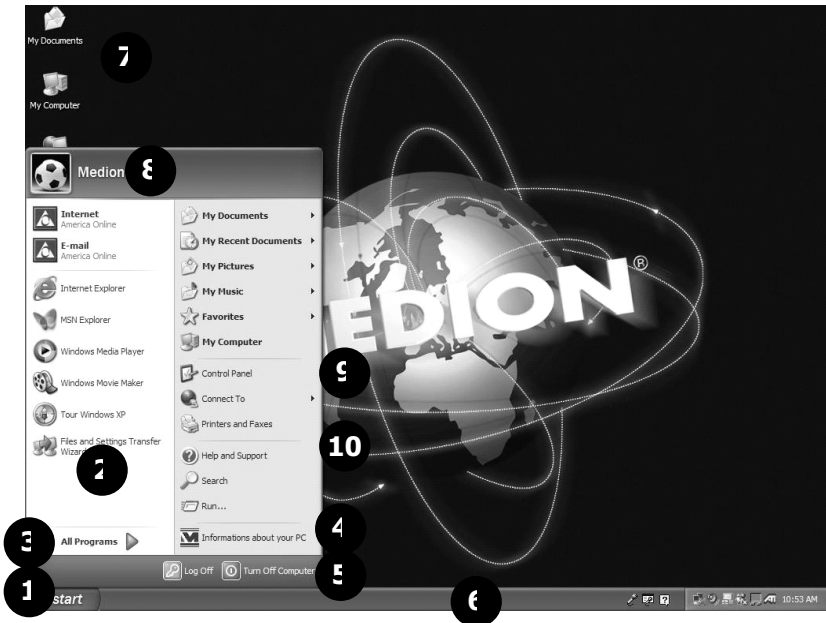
My Documents

7

My Computer

Medion 8

Internet
America Online

E-mail
America Online

Internet Explorer

MSN Explorer

Windows Media Player

Windows Movie Maker

Tour Windows XP

Files and Settings Transfer Wizard

2

My Documents

My Recent Documents

My Pictures

My Music

Favorites

My Computer

Control Panel

9

Connect To

Printers and Faxes

Help and Support

10

Search

Run...

3

All Programs

Informations about your PC

4

Log Off

Turn Off Computer

5

1

start

6

10:53 AM

EDION®